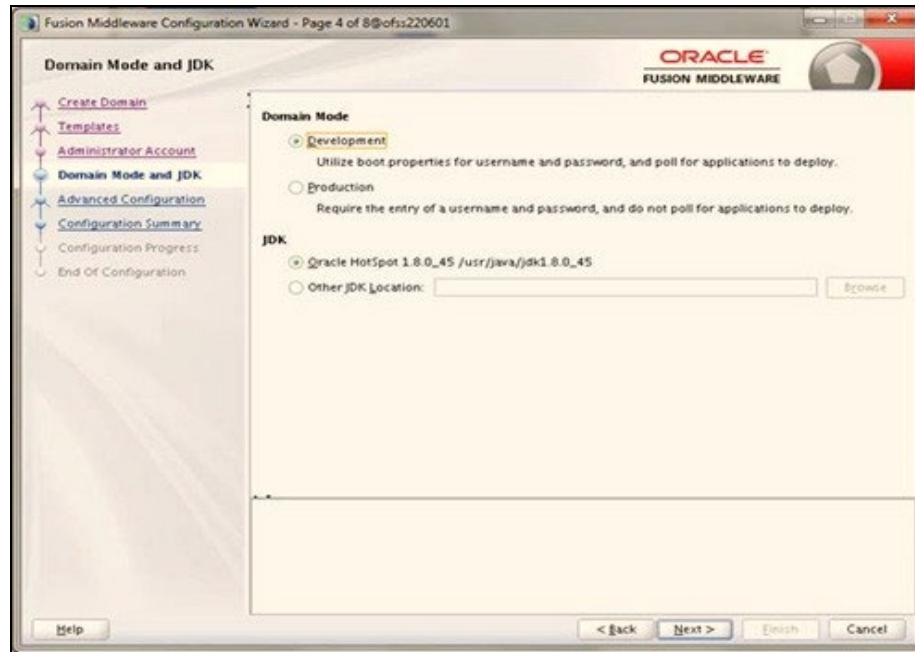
Fusion Middleware Configuration Wizard - Page 4 of 8@ofss220601

Domain Mode and JDK

ORACLE
FUSION MIDDLEWARE

Create Domain
Templates
Administrator Account
Domain Mode and JDK
Advanced Configuration
Configuration Summary
Configuration Progress
End Of Configuration

Domain Mode

Development
Utilize boot properties for username and password, and poll for applications to deploy.

Production
Require the entry of a username and password, and do not poll for applications to deploy.

JDK

Oracle HotSpot 1.8.0_45 /usr/java/jdk1.8.0_45

Other JDK Location:

Browse

Help

< Back

Next >

Finish

Cancel